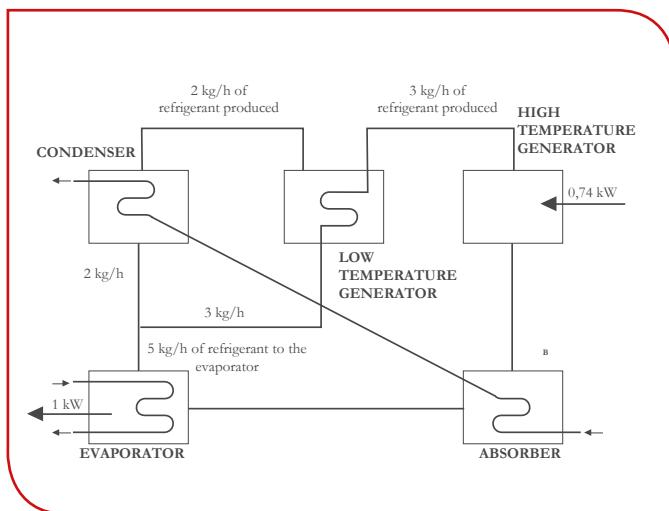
2 kg/h of refrigerant produced

3 kg/h of refrigerant produced

HIGH TEMPERATURE GENERATOR

CONDENSER

0,74 kW

LOW TEMPERATURE GENERATOR

2 kg/h

3 kg/h

5 kg/h of refrigerant to the evaporator

B

1 kW

EVAPORATOR

ABSORBER